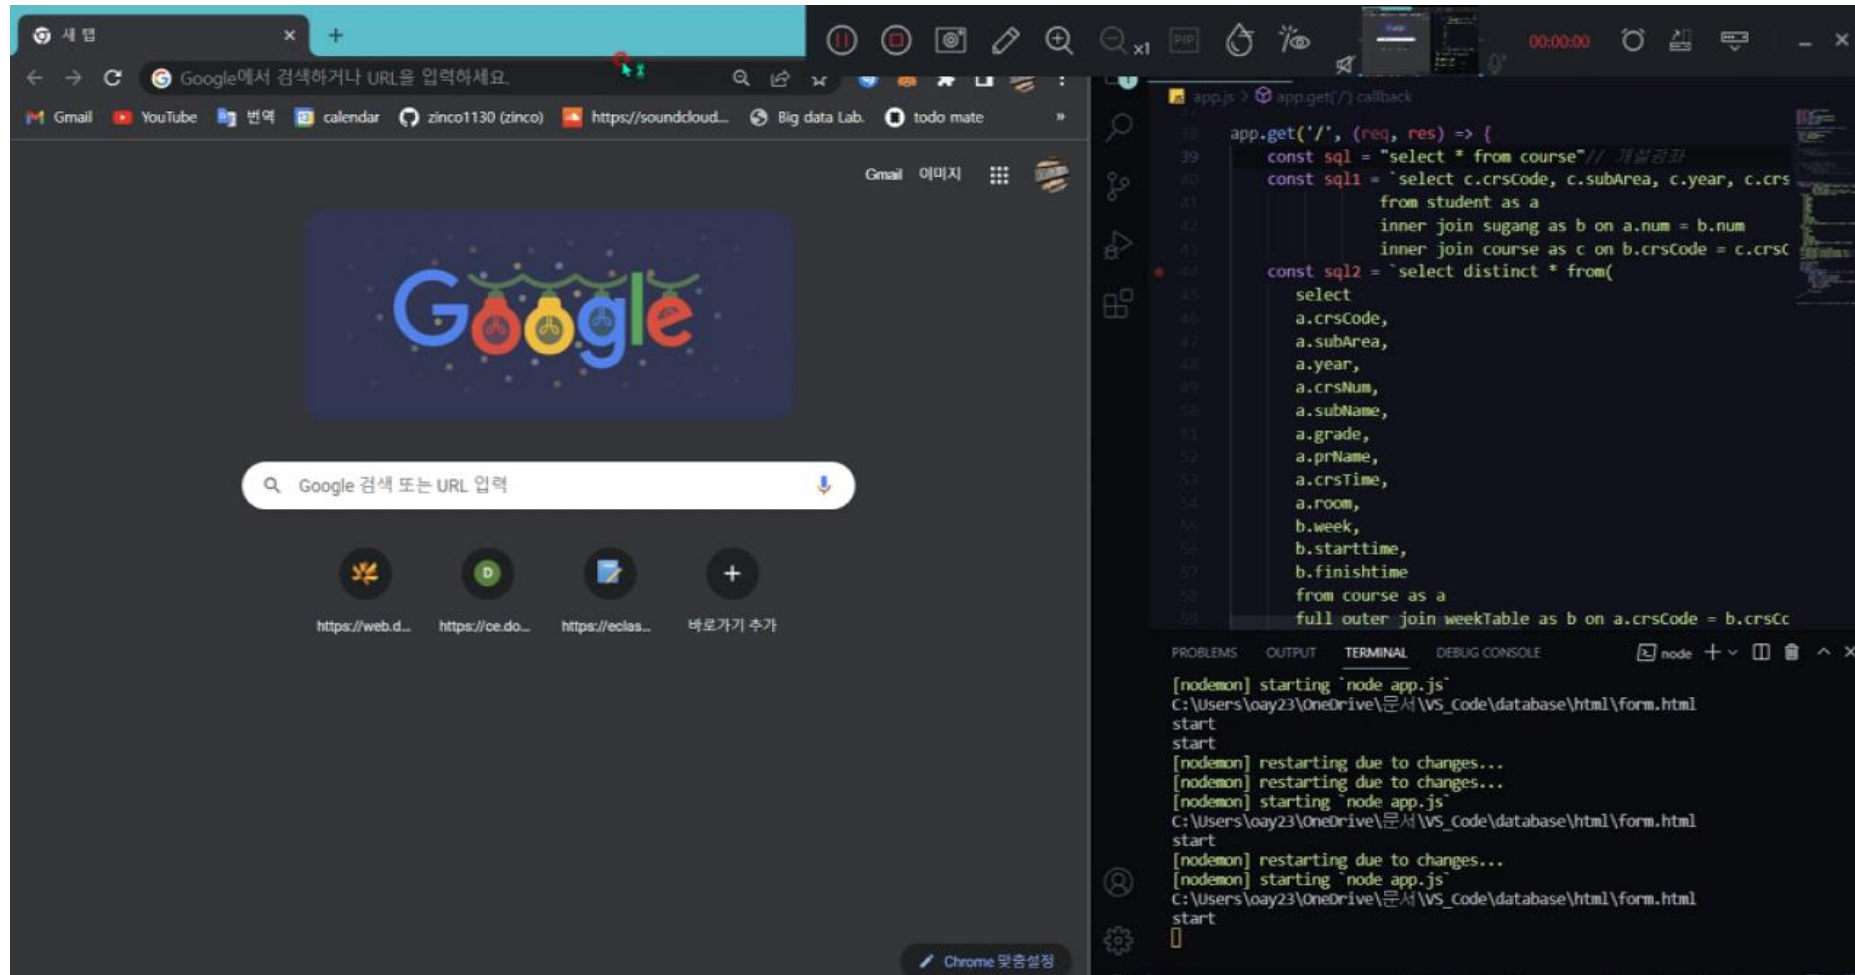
새 탭

Google에서 검색하거나 URL을 입력하세요.

Gmail YouTube 번역 calendar zinco1130 (zinco) https://soundcloud... Big data Lab. todo mate »

Gmail 이미지

Google

Google 검색 또는 URL 입력

https://web.d... https://ce.do... https://eclas... 바로가기 추가

Chrome 맞춤설정

x1 PIP 00:00:00

app.js > app.get('/') callback

38 app.get('/', (req, res) => {
39 const sql = "select * from course"// 개설강좌
40 const sql1 = `select c.crsCode, c.subArea, c.year, c.crs
41 from student as a
42 inner join sugang as b on a.num = b.num
43 inner join course as c on b.crsCode = c.crsC
44 const sql2 = `select distinct * from(
45 select
46 a.crsCode,
47 a.subArea,
48 a.year,
49 a.crsNum,
50 a.subName,
51 a.grade,
52 a.prName,
53 a.crsTime,
54 a.room,
55 b.week,
56 b.starttime,
57 b.finishtime
58 from course as a
59 full outer join weekTable as b on a.crsCode = b.crsCc

PROBLEMS OUTPUT TERMINAL DEBUG CONSOLE node

[nodemon] starting `node app.js`
C:\Users\oay23\OneDrive\문서\VS_Code\database\html\form.html
start
start
[nodemon] restarting due to changes...
[nodemon] restarting due to changes...
[nodemon] starting `node app.js`
C:\Users\oay23\OneDrive\문서\VS_Code\database\html\form.html
start
[nodemon] restarting due to changes...
[nodemon] starting `node app.js`
C:\Users\oay23\OneDrive\문서\VS_Code\database\html\form.html
start